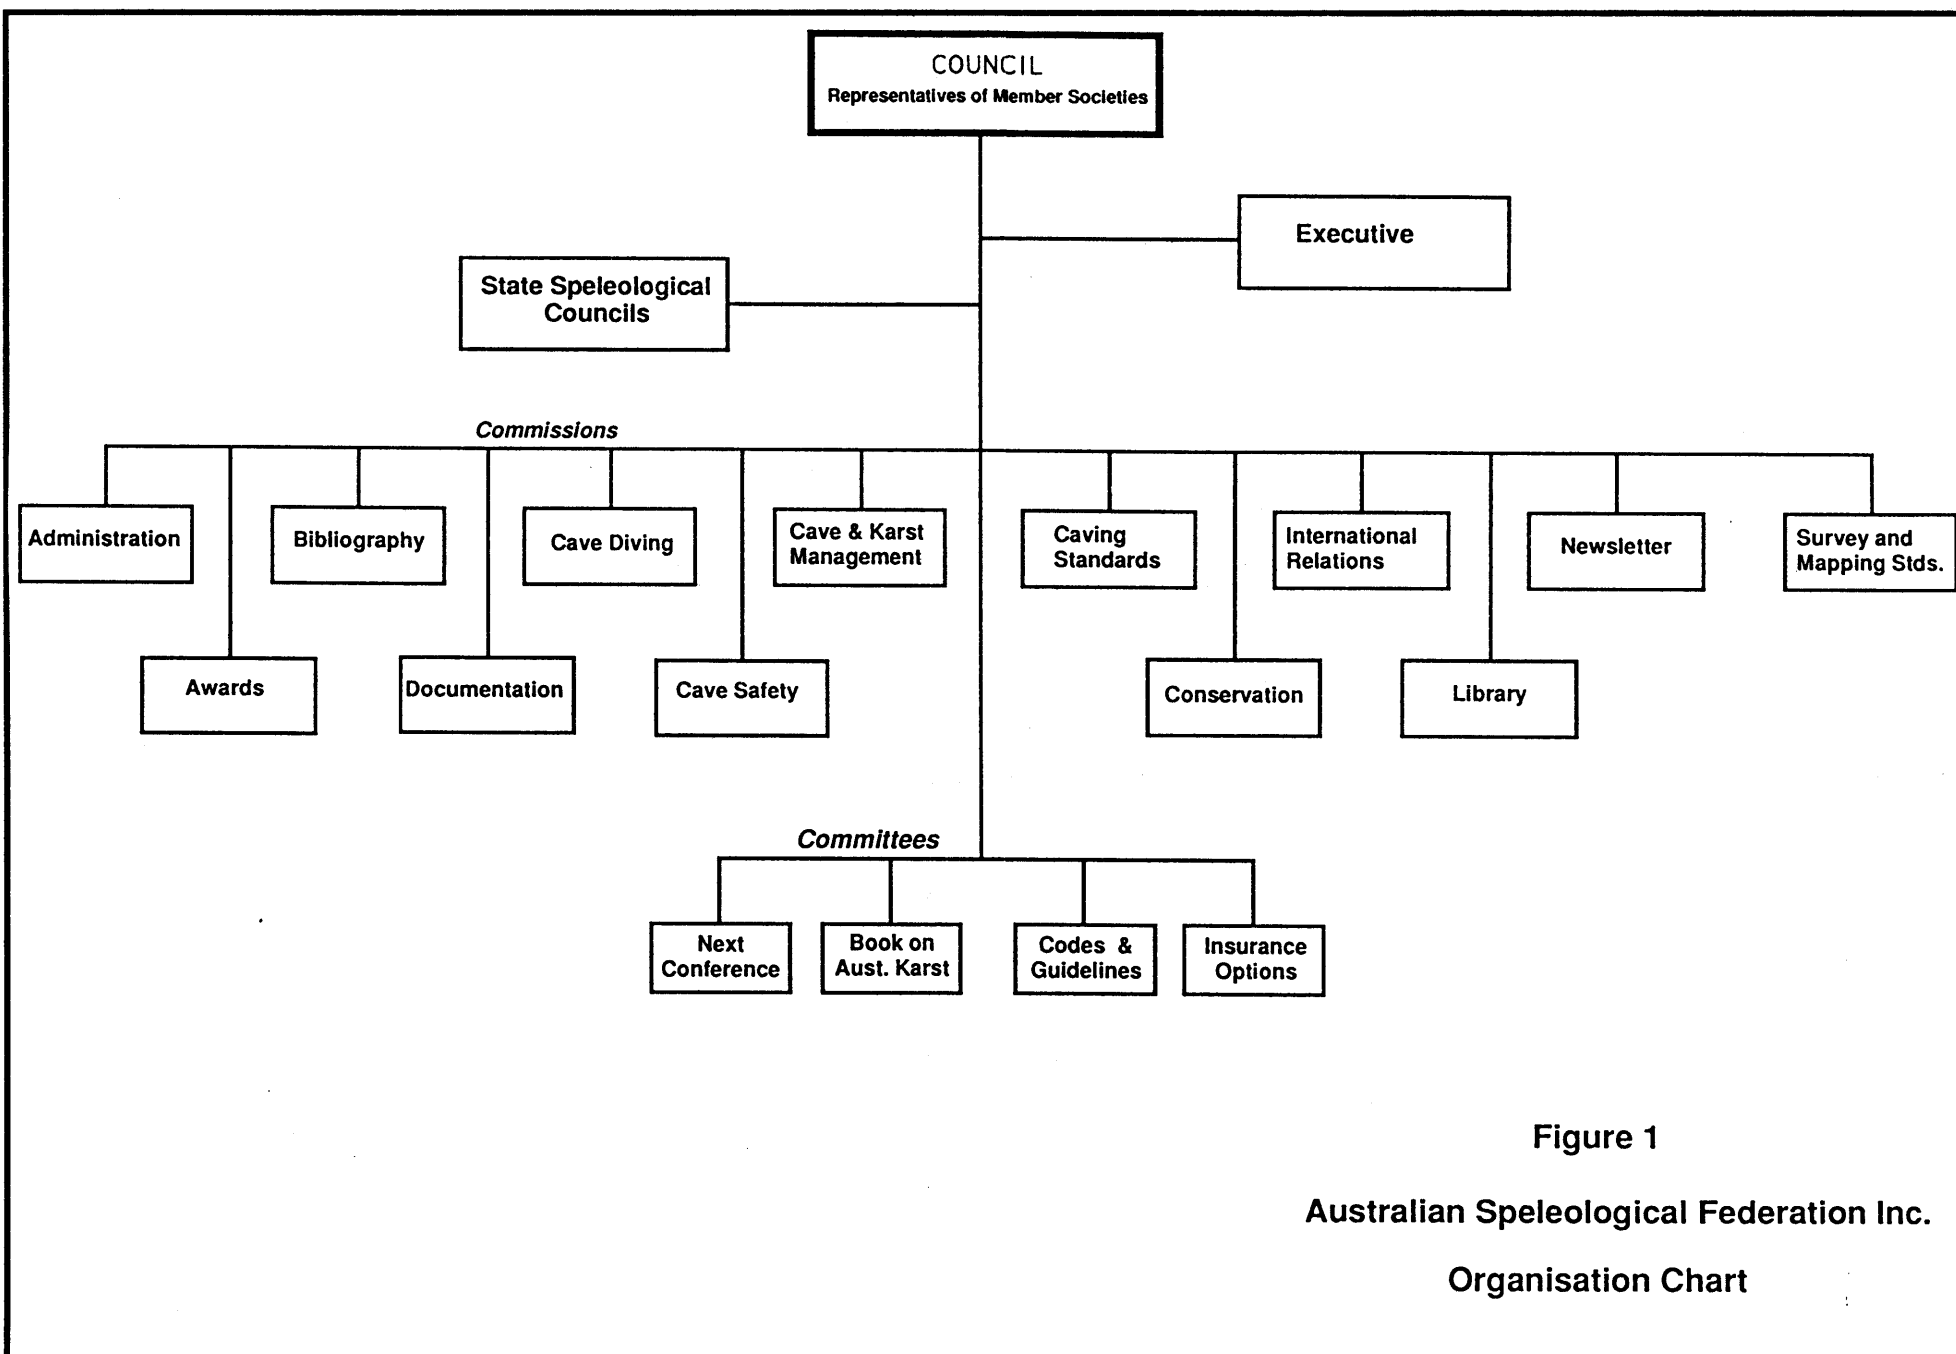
COUNCIL
Representatives of Member Societies

Executive

State Speleological Councils

Commissions

Administration

Bibliography

Cave Diving

Cave & Karst Management

Caving Standards

International Relations

Newsletter

Survey and Mapping Stds.

Awards

Documentation

Cave Safety

Conservation

Library

Committees

Next Conference

Book on Aust. Karst

Codes & Guidelines

Insurance Options

Figure 1

Australian Speleological Federation Inc.

Organisation Chart